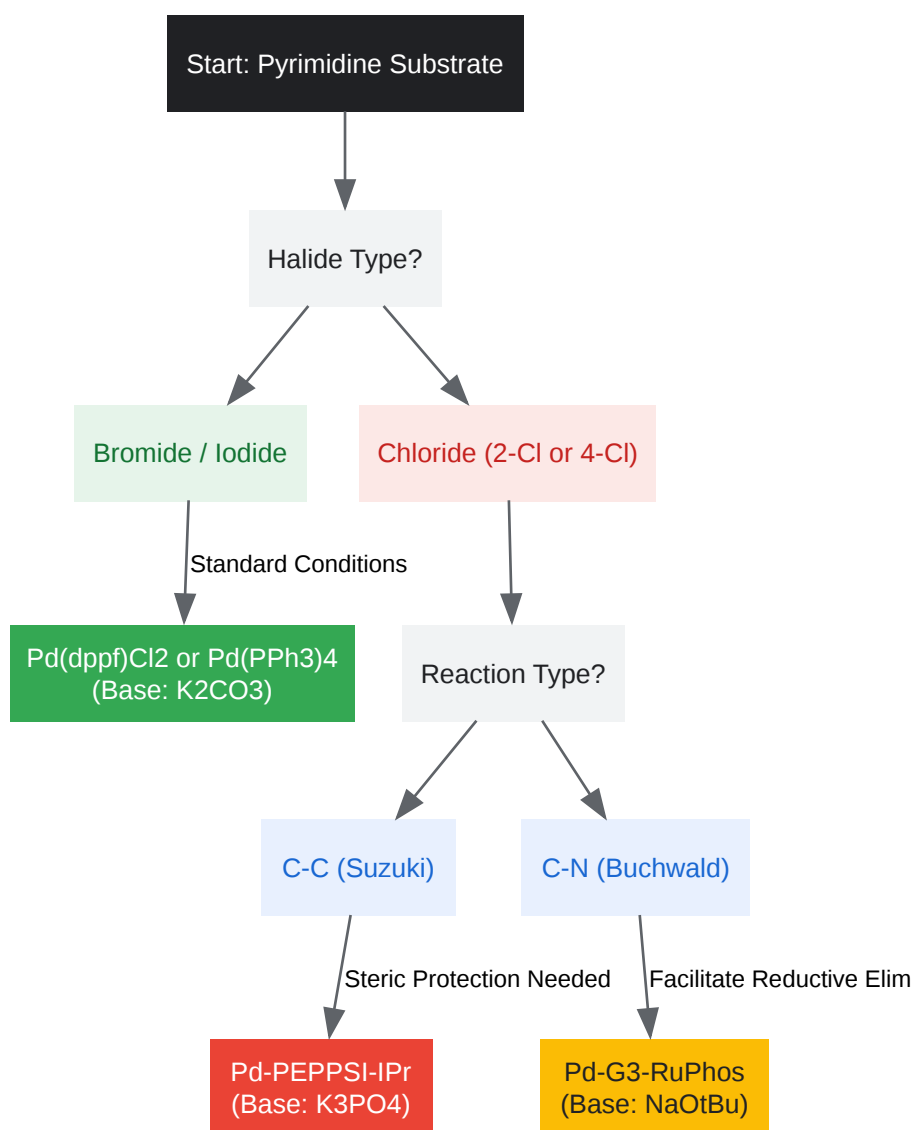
Start: Pyrimidine Substrate

Halide Type?

Bromide / Iodide

Chloride (2-Cl or 4-Cl)

Standard Conditions

Pd(dppf)Cl2 or Pd(PPh3)4
(Base: K2CO3)

Reaction Type?

C-C (Suzuki)

C-N (Buchwald)

Steric Protection Needed

Facilitate Reductive Elim

Pd-PEPPSI-IPr
(Base: K3PO4)

Pd-G3-RuPhos
(Base: NaOtBu)